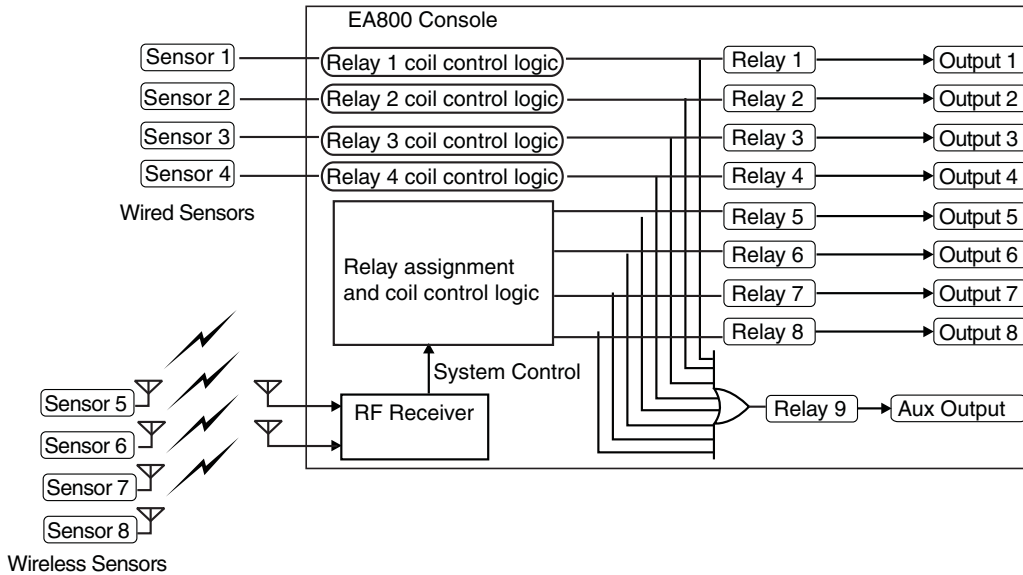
EA800 Console

Sensor 1
Sensor 2
Sensor 3
Sensor 4

Wired Sensors

Relay 1 coil control logic
Relay 2 coil control logic
Relay 3 coil control logic
Relay 4 coil control logic

Relay assignment and coil control logic

System Control

RF Receiver

Sensor 5
Sensor 6
Sensor 7
Sensor 8

Wireless Sensors

Relay 1
Relay 2
Relay 3
Relay 4
Relay 5
Relay 6
Relay 7
Relay 8
Relay 9

Output 1
Output 2
Output 3
Output 4
Output 5
Output 6
Output 7
Output 8
Aux Output